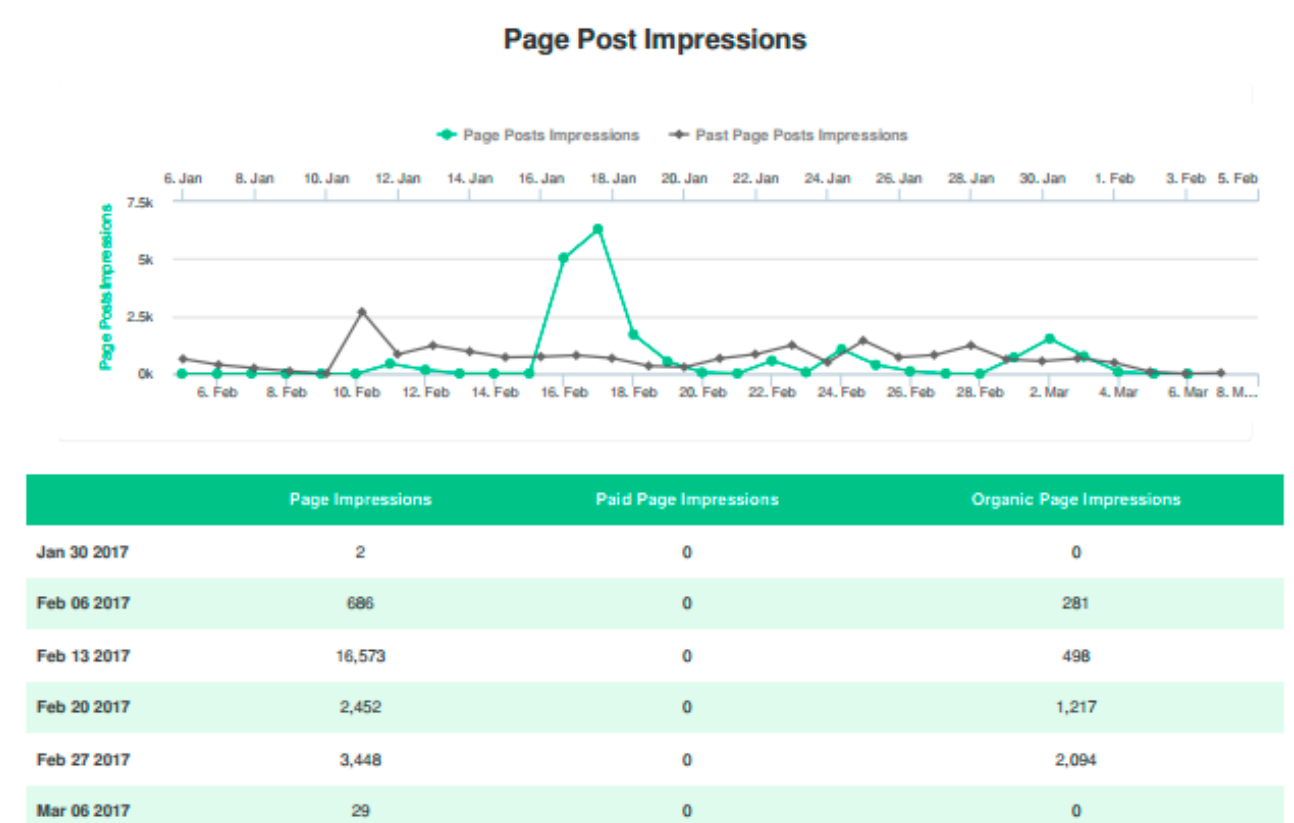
Page Post Impressions

Page Posts Impressions    Past Page Posts Impressions

6. Jan  8. Jan  10. Jan  12. Jan  14. Jan  16. Jan  18. Jan  20. Jan  22. Jan  24. Jan  26. Jan  28. Jan  30. Jan  1. Feb  3. Feb  5. Feb

Page Posts Impressions

7.5k
5k
2.5k
0k

6. Feb  8. Feb  10. Feb  12. Feb  14. Feb  16. Feb  18. Feb  20. Feb  22. Feb  24. Feb  26. Feb  28. Feb  2. Mar  4. Mar  6. Mar  8. M...

| | Page Impressions | Paid Page Impressions | Organic Page Impressions |
|---|---|---|---|
| Jan 30 2017 | 2 | 0 | 0 |
| Feb 06 2017 | 686 | 0 | 281 |
| Feb 13 2017 | 16,573 | 0 | 498 |
| Feb 20 2017 | 2,452 | 0 | 1,217 |
| Feb 27 2017 | 3,448 | 0 | 2,094 |
| Mar 06 2017 | 29 | 0 | 0 |